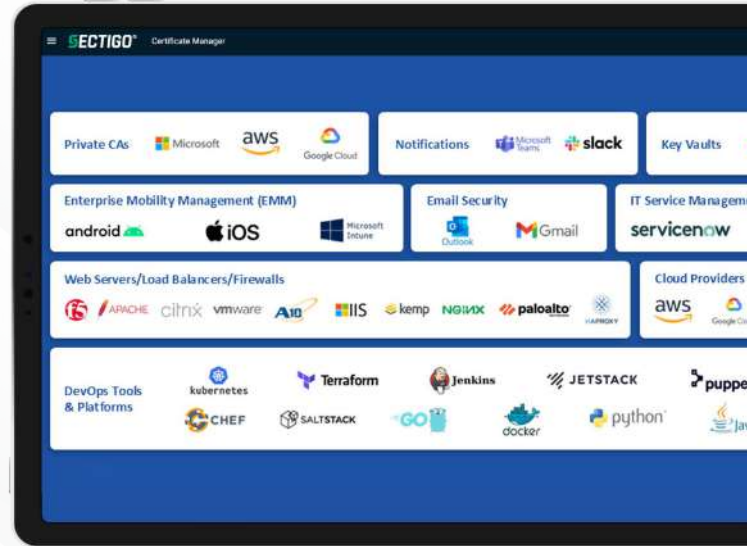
≡ SECTIGO® Certificate Manager

Private CAs Microsoft aws Google Cloud

Notifications Microsoft Teams slack

Key Vaults

Enterprise Mobility Management (EMM) android iOS Microsoft Intune

Email Security Outlook Gmail

IT Service Manageme servicenow

Web Servers/Load Balancers/Firewalls f5 APACHE citrix vmware A10 IIS kemp NGINX paloalto HAPROXY

Cloud Providers aws Google C

DevOps Tools & Platforms kubernetes Terraform Jenkins JETSTACK puppe CHEF SALTSTACK GO docker python Jav